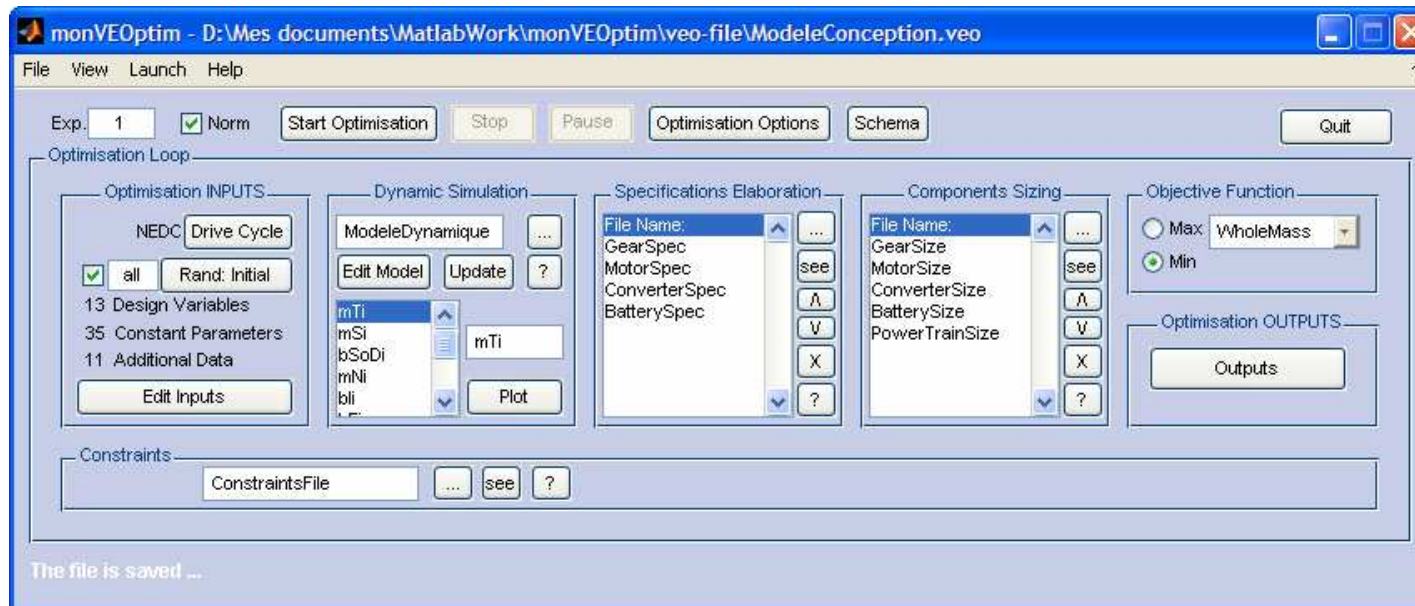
monVEOptim - D:\Mes documents\MatlabWork\monVEOptim\veo-file\ModeleConception.veo

File View Launch Help

Exp. 1 Norm Start Optimisation Stop Pause Optimisation Options Schema Quit

Optimisation Loop

Optimisation INPUTS
NEDC Drive Cycle
all Rand: Initial
13 Design Variables
35 Constant Parameters
11 Additional Data
Edit Inputs

Dynamic Simulation
ModeleDynamique ...
Edit Model Update ?
mTi
mSi
bSoDi
mNi
bli
mTi
Plot

Specifications Elaboration
File Name:
GearSpec
MotorSpec
ConverterSpec
BatterySpec
...
see
Λ
V
X
?

Components Sizing
File Name:
GearSize
MotorSize
ConverterSize
BatterySize
PowerTrainSize
...
see
Λ
V
X
?

Objective Function
Max WholeMass
Min

Optimisation OUTPUTS
Outputs

Constraints
ConstraintsFile ... see ?

The file is saved ...